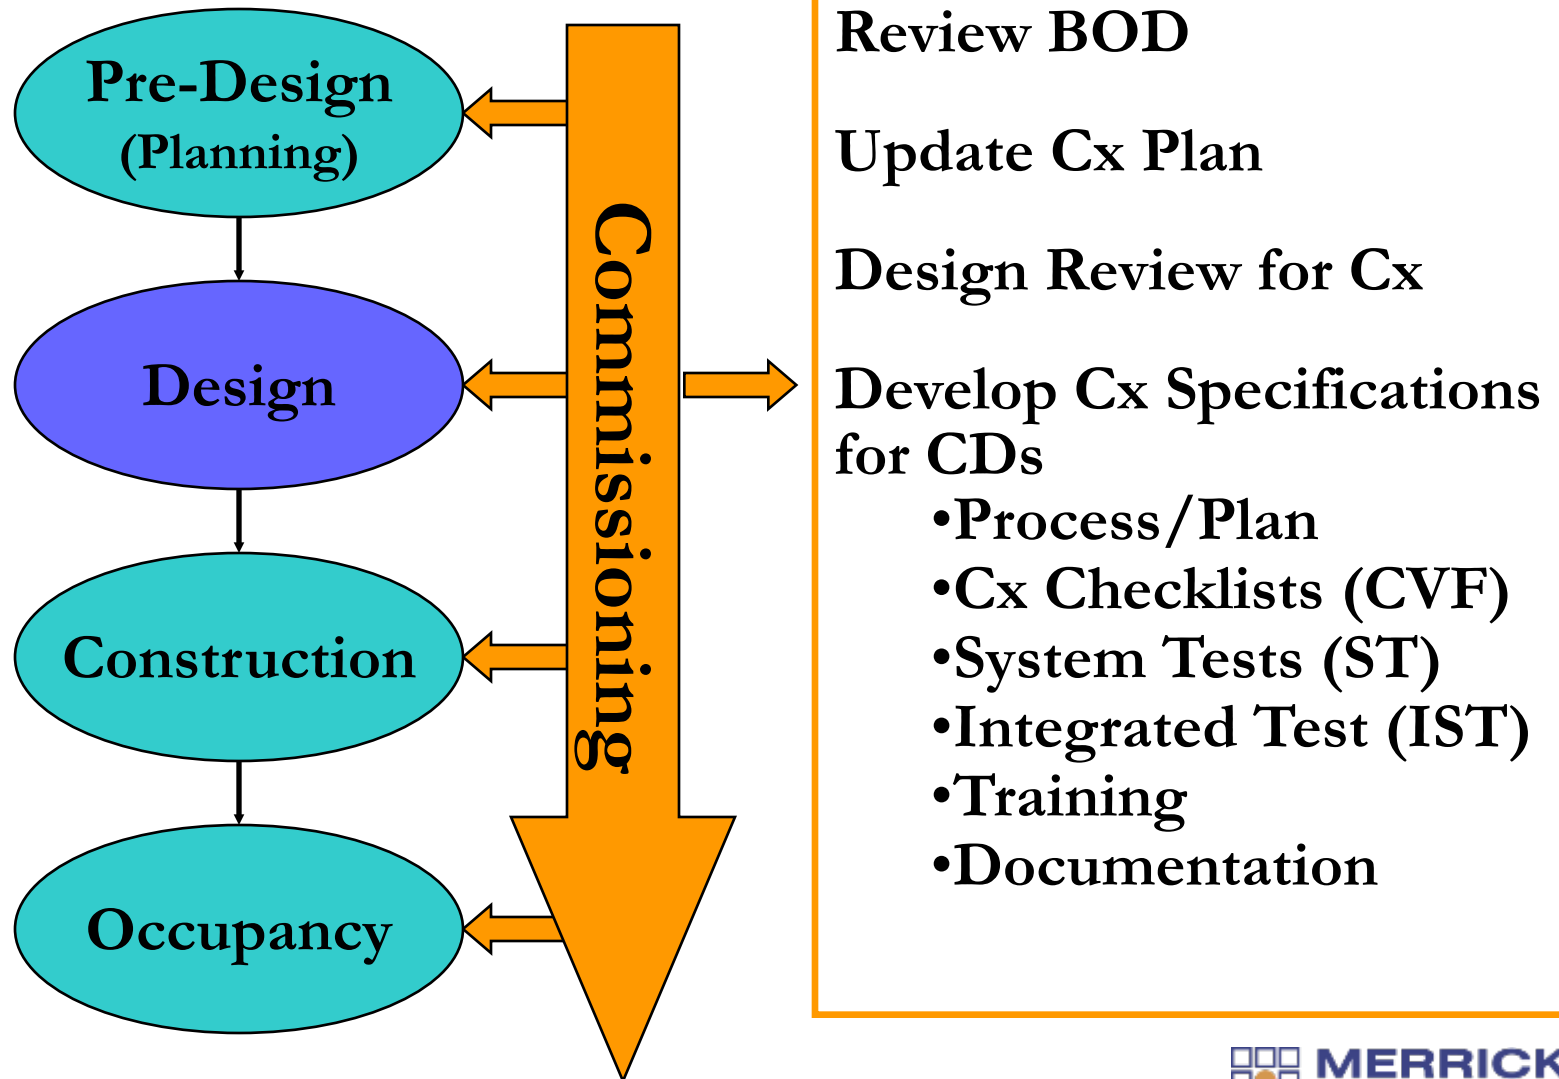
Pre-Design (Planning)

Design

Construction

Occupancy

Commissioning

Review BOD

Update Cx Plan

Design Review for Cx

Develop Cx Specifications for CDs
•Process/Plan
•Cx Checklists (CVF)
•System Tests (ST)
•Integrated Test (IST)
•Training
•Documentation

MERRICK